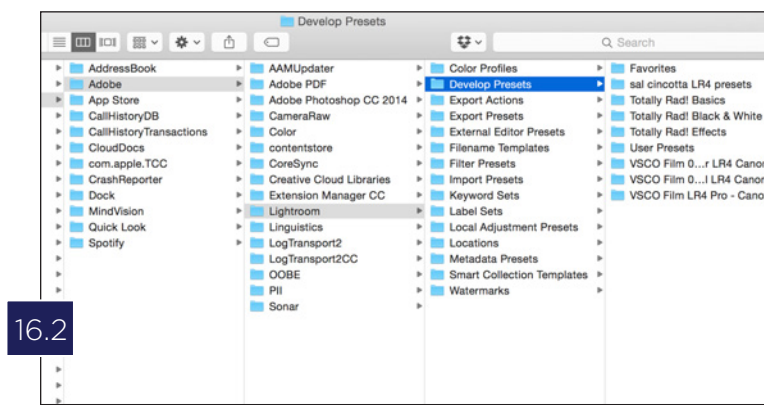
Develop Presets

Q Search

AddressBook
Adobe
App Store
CallHistoryDB
CallHistoryTransactions
CloudDocs
com.apple.TCC
CrashReporter
Dock
MindVision
Quick Look
Spotify

AAMUpdater
Adobe PDF
Adobe Photoshop CC 2014
CameraRaw
Color
contentstore
CoreSync
Creative Cloud Libraries
Extension Manager CC
Lightroom
Linguistics
LogTransport2
LogTransport2CC
OOBE
PII
Sonar

Color Profiles
Develop Presets
Export Actions
Export Presets
External Editor Presets
Filename Templates
Filter Presets
Import Presets
Keyword Sets
Label Sets
Local Adjustment Presets
Locations
Metadata Presets
Smart Collection Templates
Watermarks

Favorites
sal cincotta LR4 presets
Totally Rad! Basics
Totally Rad! Black & White
Totally Rad! Effects
User Presets
VSCO Film 0...r LR4 Canon
VSCO Film 0...l LR4 Canon
VSCO Film LR4 Pro - Canon

16.2